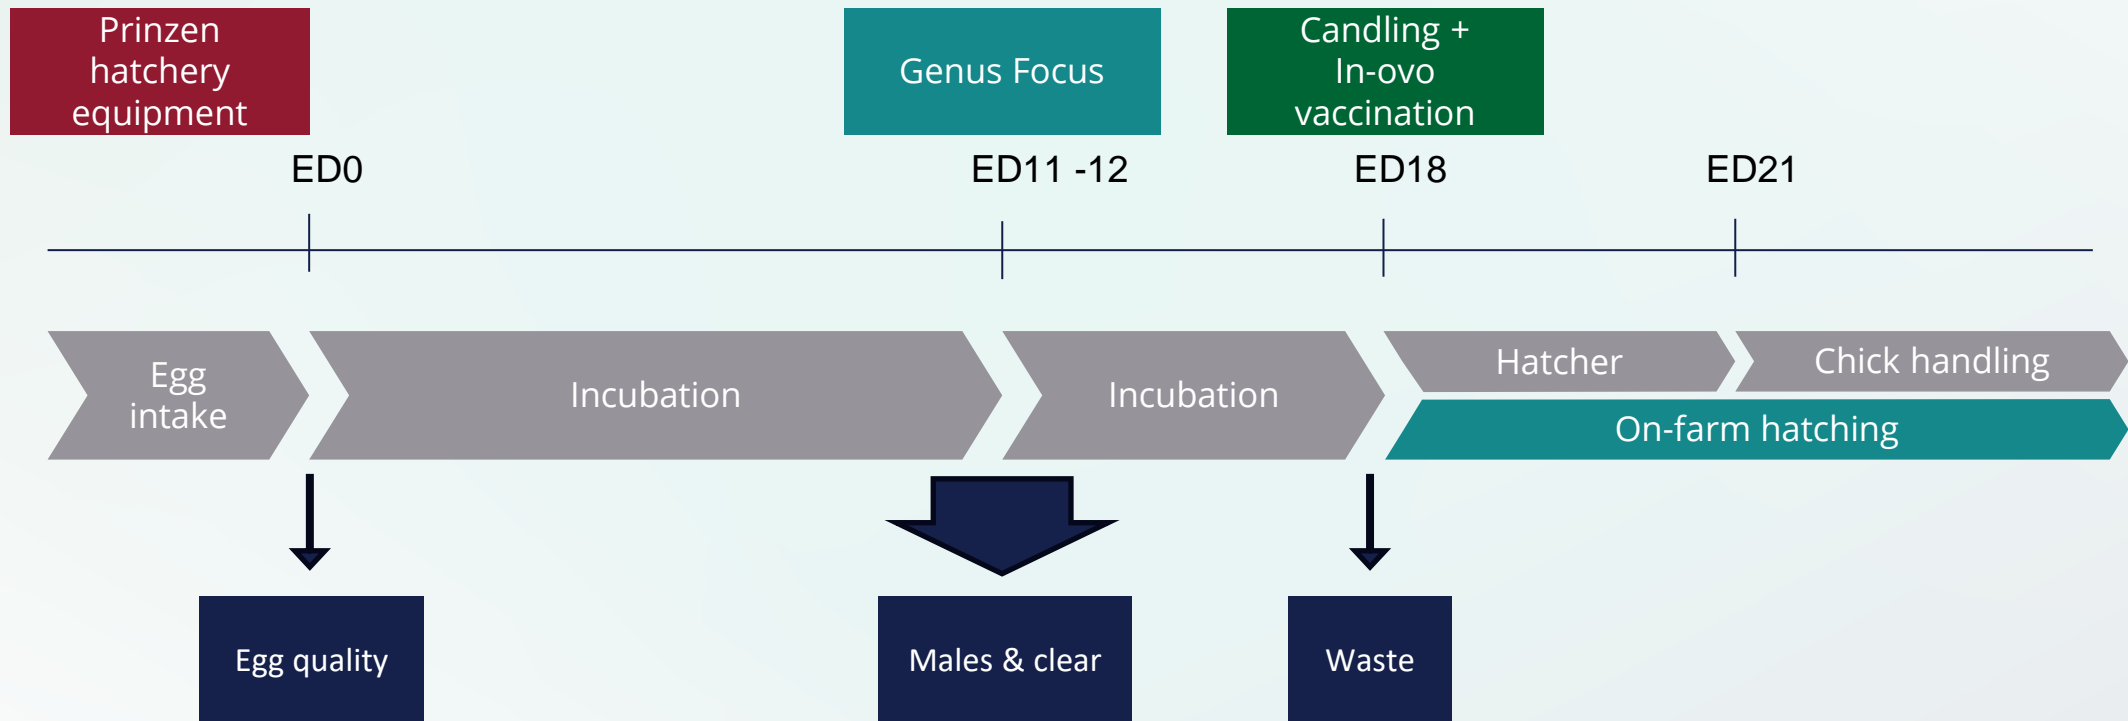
Prinzen hatchery equipment

Genus Focus

Candling + In-ovo vaccination

ED0

ED11 -12

ED18

ED21

Egg intake

Incubation

Incubation

Hatcher

Chick handling

On-farm hatching

Egg quality

Males & clear

Waste